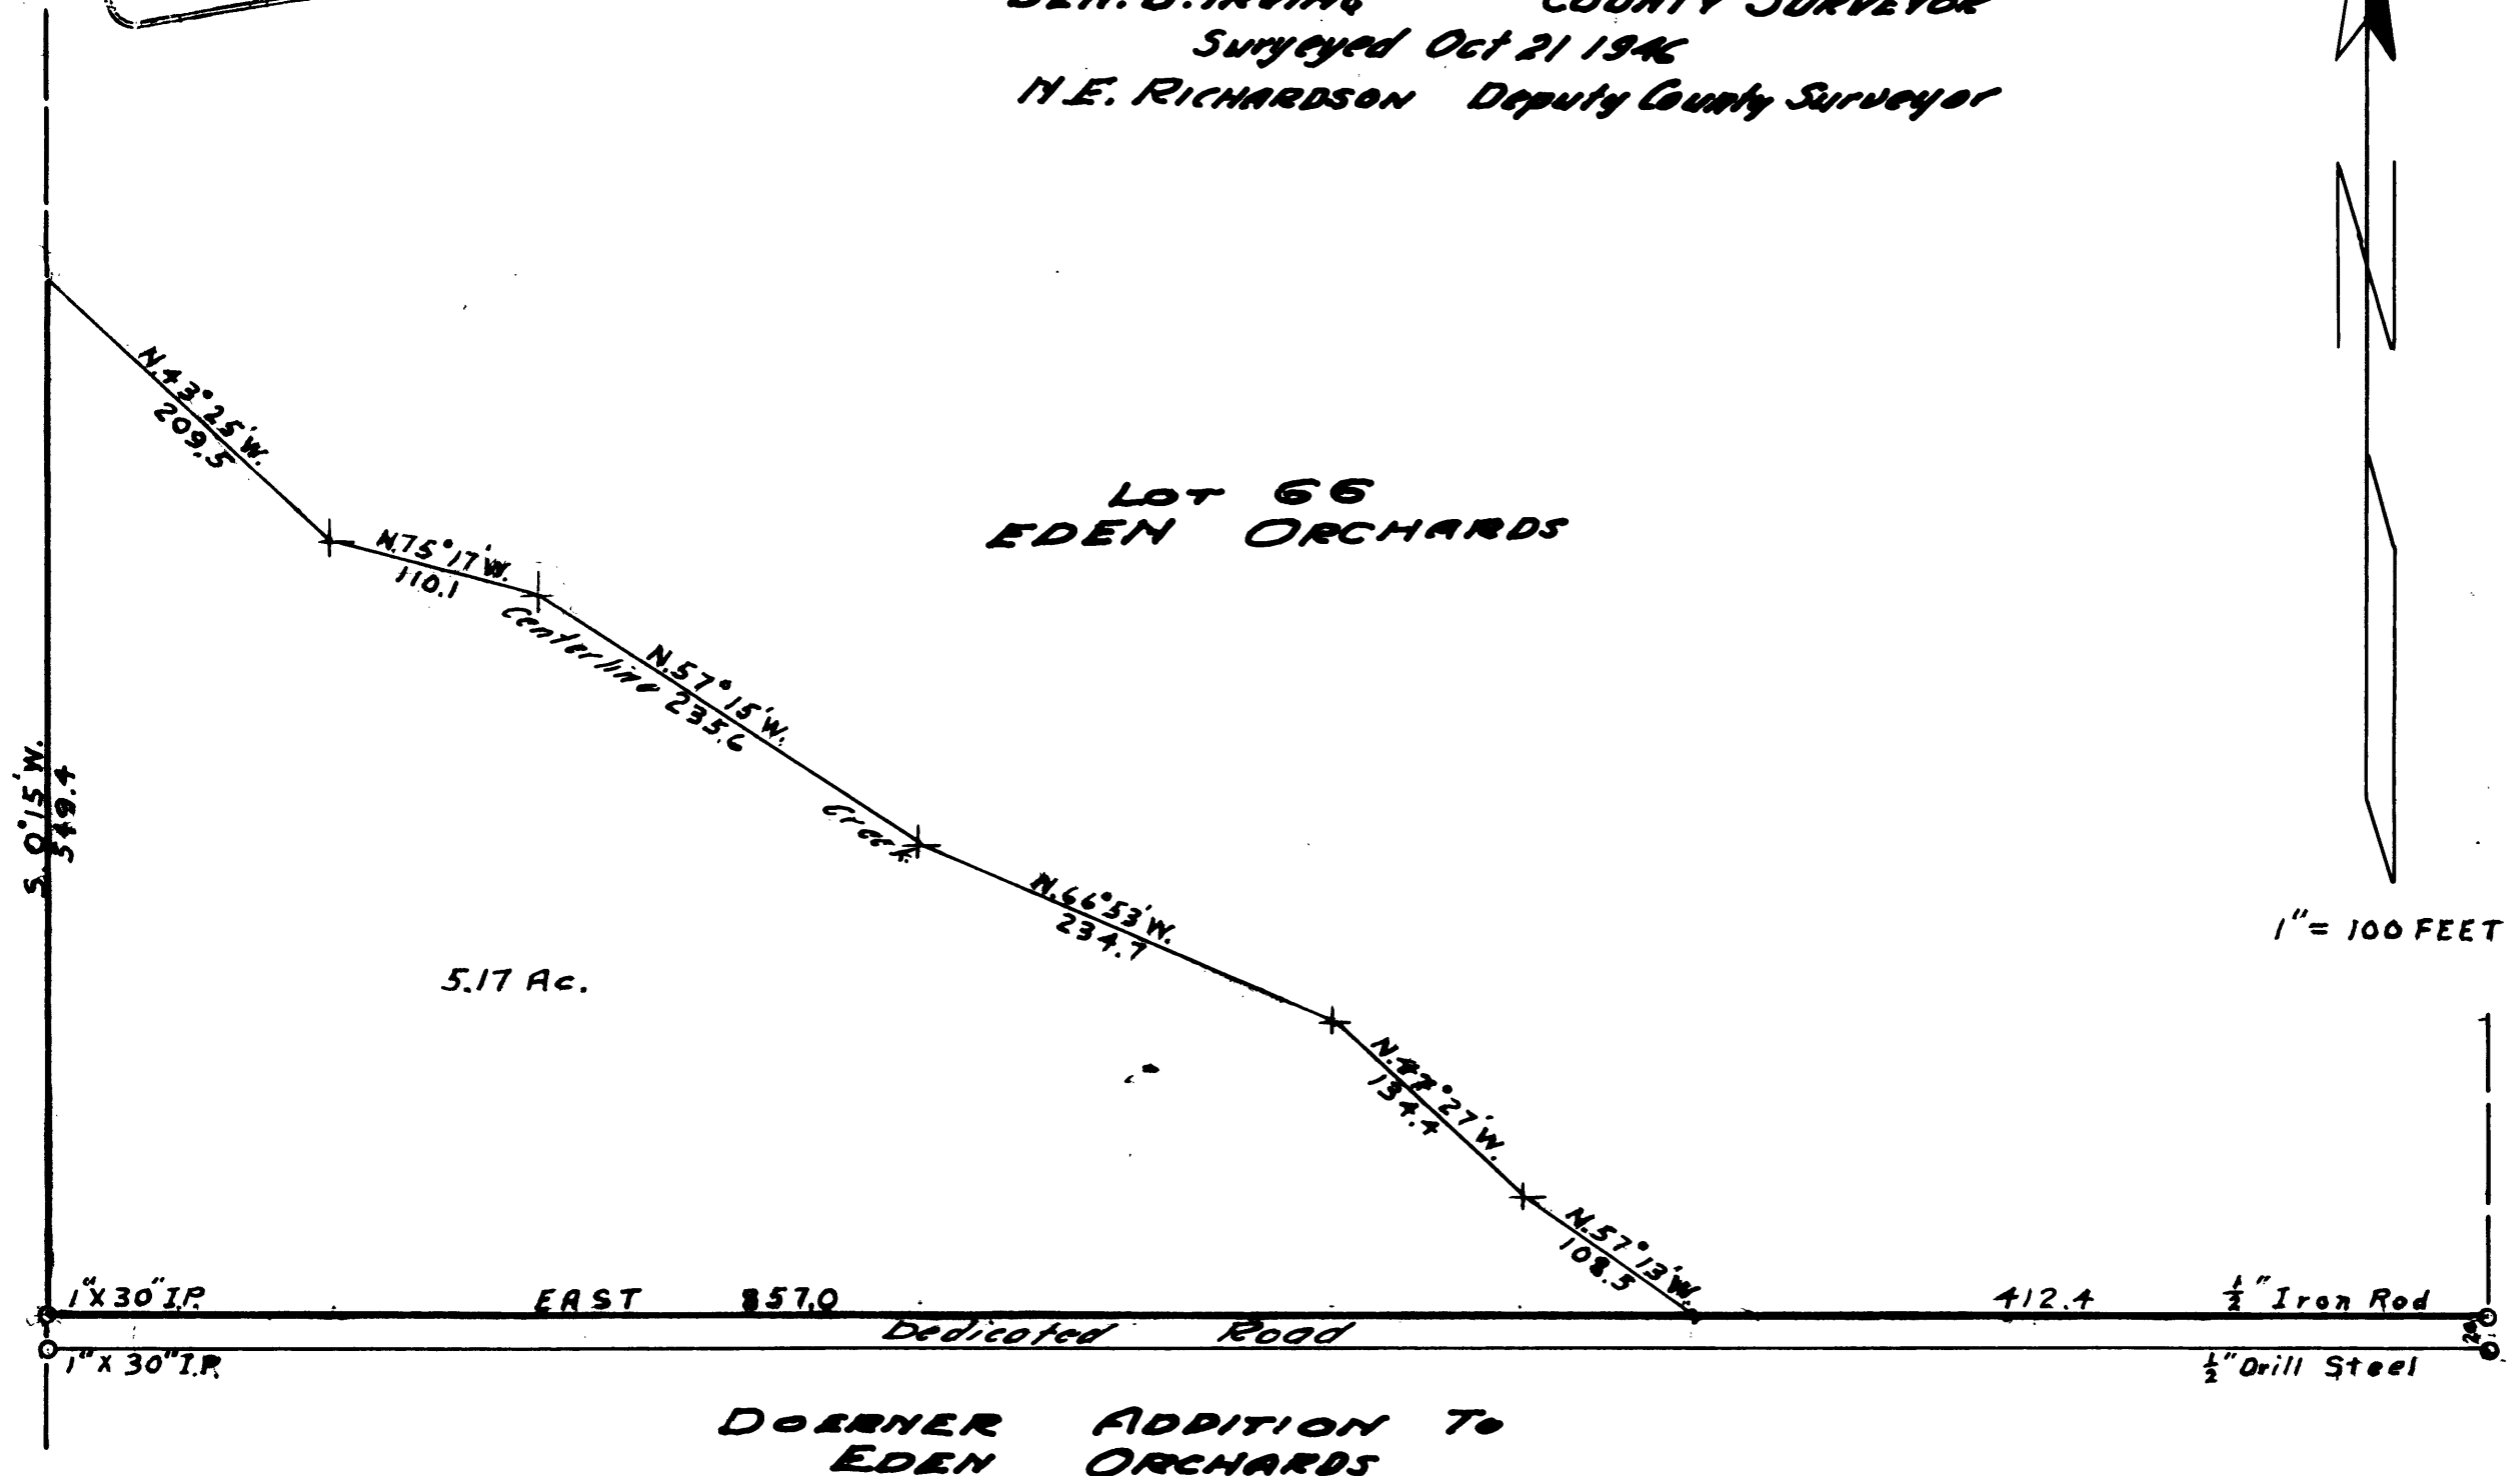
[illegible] COUNTY SURVEYOR
Surveyed Oct 21 1946
H.E. RICHARDSON Deputy County Surveyor

N.43°25'W.
209.5

N.75°17'W.
110.1

Centerline Creek

N.57°15'W.
235.6

N.66°53'W.
234.7

N.47°27'W.
134.4

N.57°13'W.
108.5

LOT 66
EDEN ORCHARDS

S.0°15'W.
349.4

5.17 Ac.

1" = 100 FEET

1"X 30" I.P.
EAST 857.0
412.4
$\frac{1}{2}$" Iron Rod
Dedicated Road
20
1" X 30" I.P.
$\frac{1}{2}$" Drill Steel

DOERNER ADDITION TO
EDEN ORCHARDS